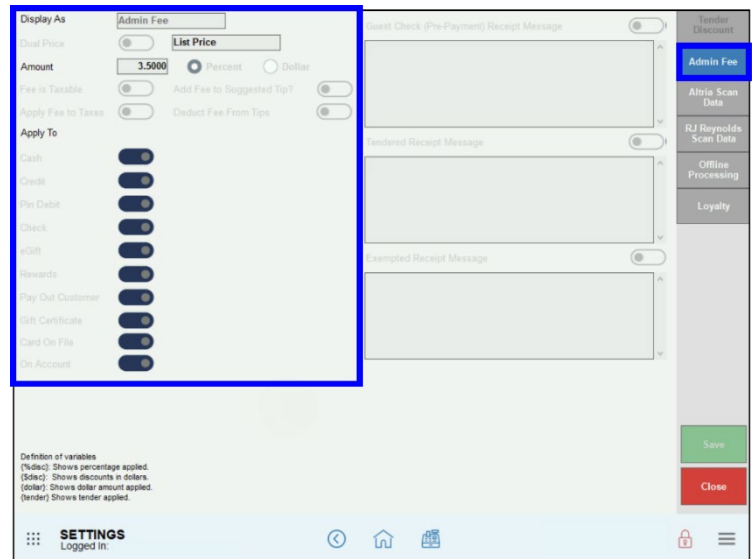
Display As
Admin Fee
Dual Price
List Price
Amount
3.5000
Percent
Dollar
Fee is Taxable
Add Fee to Suggested Tip?
Apply Fee to Taxes
Deduct Fee From Tips
Apply To
Cash
Credit
Pin Debit
Check
eGift
Rewards
Pay Out Customer
Gift Certificate
Card On File
On Account

Guest Check (Pre-Payment) Receipt Message
Tendered Receipt Message
Exempted Receipt Message

Tender Discount
Admin Fee
Altria Scan Data
RJ Reynolds Scan Data
Offline Processing
Loyalty

Definition of variables
{%disc}: Shows percentage applied.
{$disc}: Shows discounts in dollars.
{dollar}: Shows dollar amount applied.
{tender} Shows tender applied.

Save
Close

SETTINGS
Logged In: